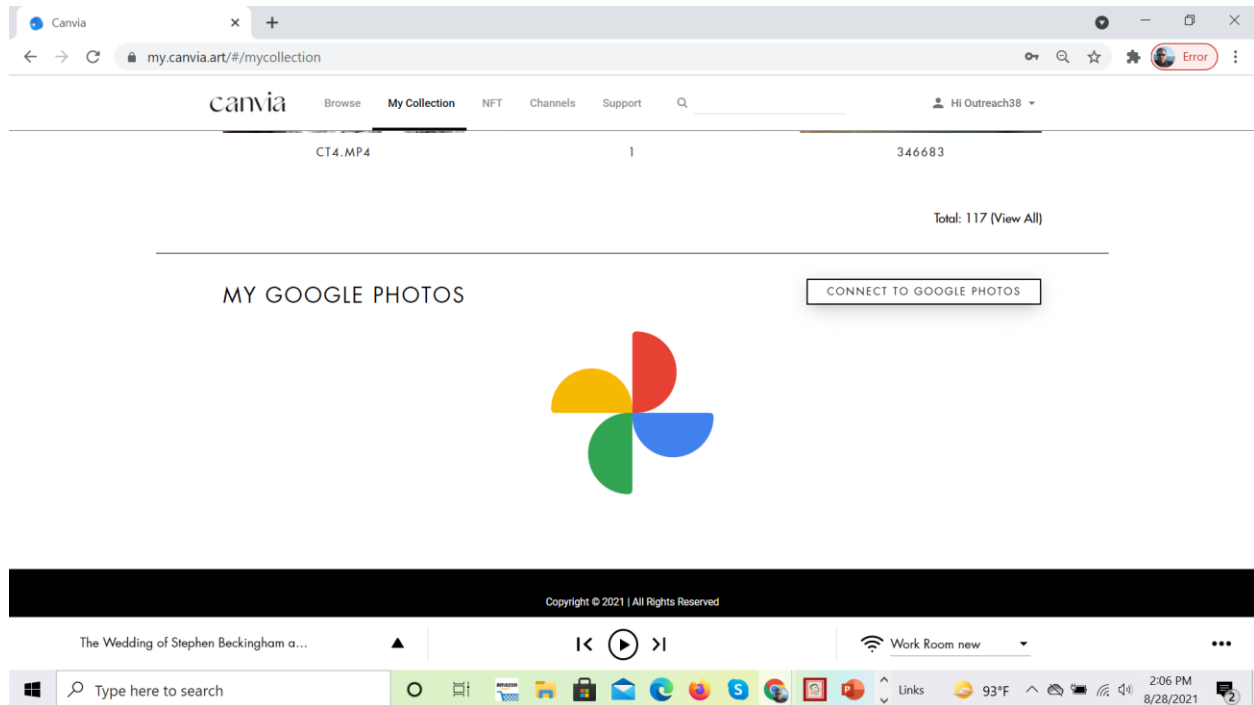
Canvia

my.canvia.art/#/mycollection

Error

canvia Browse My Collection NFT Channels Support

Hi Outreach38

CT4.MP4 1 346683

Total: 117 (View All)

MY GOOGLE PHOTOS

CONNECT TO GOOGLE PHOTOS

Copyright © 2021 | All Rights Reserved

The Wedding of Stephen Beckingham a...

Work Room new

Type here to search

Links 93°F 2:06 PM 8/28/2021